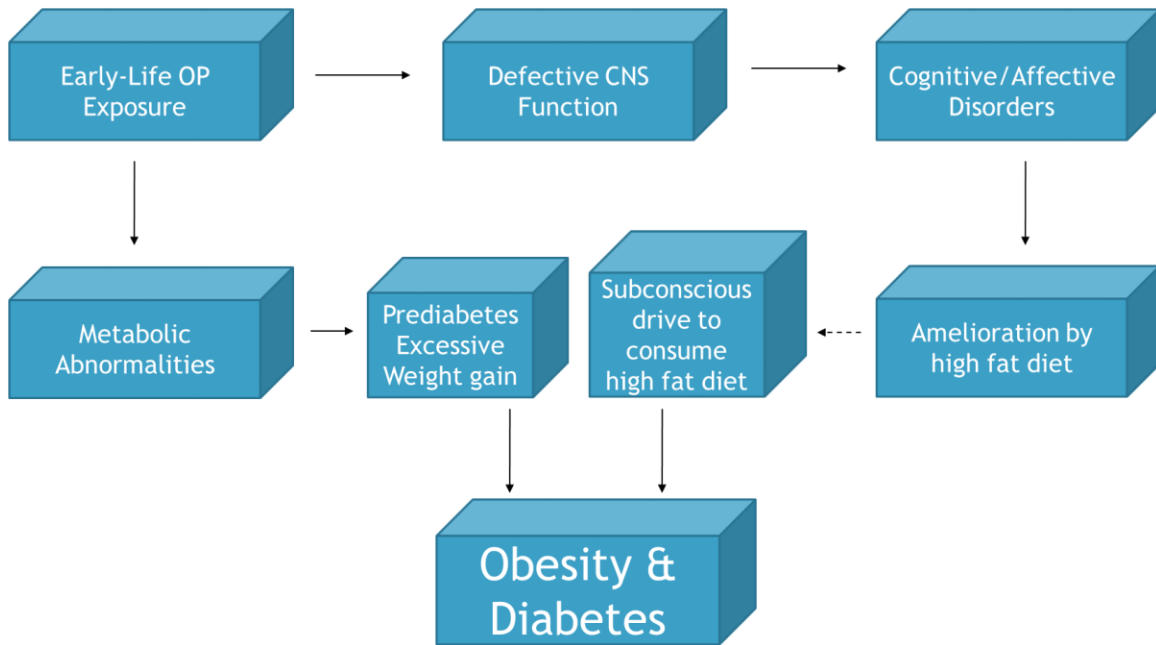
Early-Life OP Exposure

Defective CNS Function

Cognitive/Affective Disorders

Metabolic Abnormalities

Prediabetes Excessive Weight gain

Subconscious drive to consume high fat diet

Amelioration by high fat diet

Obesity & Diabetes